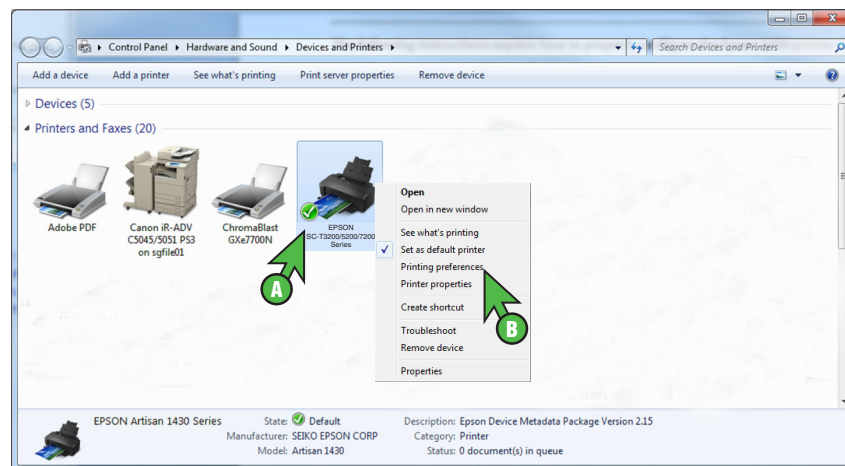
Control Panel ▸ Hardware and Sound ▸ Devices and Printers ▸

Search Devices and Printers

Add a device   Add a printer   See what's printing   Print server properties   Remove device

Devices (5)

Printers and Faxes (20)

Adobe PDF

Canon iR-ADV C5045/5051 PS3 on sgfile01

ChromaBlast GXe7700N

EPSON SC-T3200/5200/7200 Series

Open
Open in new window
See what's printing
Set as default printer
Printing preferences
Printer properties
Create shortcut
Troubleshoot
Remove device
Properties

A

B

EPSON Artisan 1430 Series   State: Default   Description: Epson Device Metadata Package Version 2.15
Manufacturer: SEIKO EPSON CORP   Category: Printer
Model: Artisan 1430   Status: 0 document(s) in queue